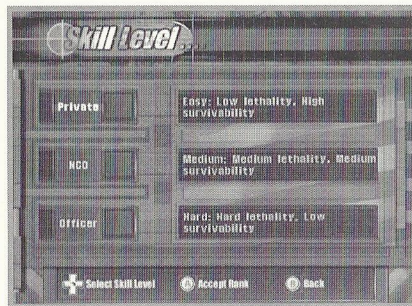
Skill Level

Private

Easy: Low lethality, High survivability

NCO

Medium: Medium lethality, Medium survivability

Officer

Hard: Hard lethality, Low survivability

Select Skill Level

Ⓐ Accept Rank

Ⓑ Back